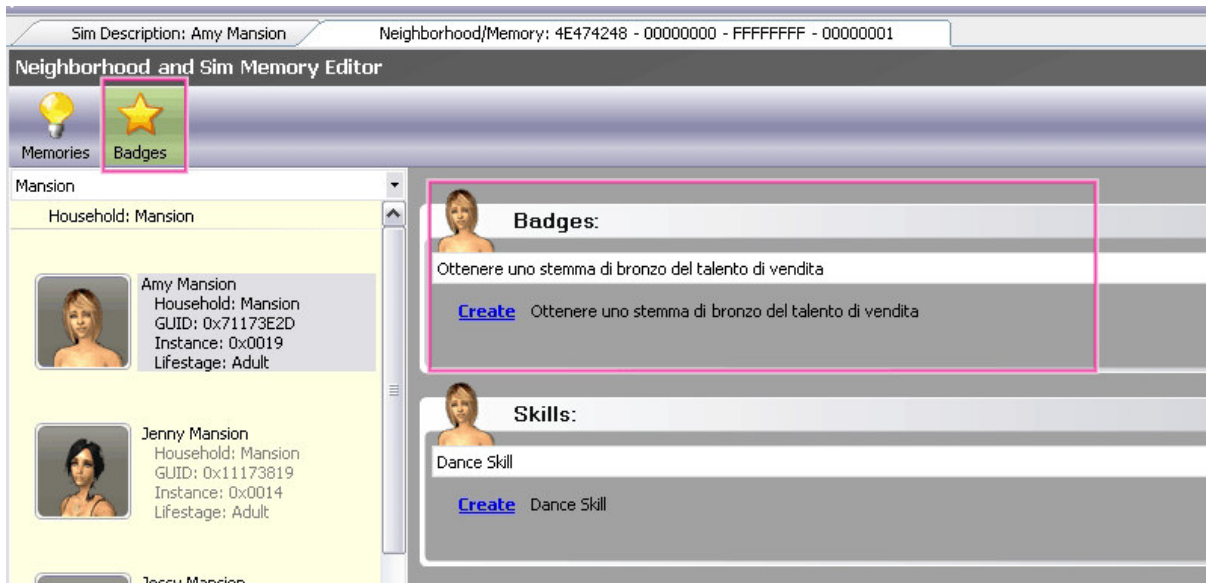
Sim Description: Amy Mansion

Neighborhood/Memory: 4E474248 - 00000000 - FFFFFFFF - 00000001

Neighborhood and Sim Memory Editor

Memories

Badges

Mansion

Household: Mansion

Amy Mansion
Household: Mansion
GUID: 0x71173E2D
Instance: 0x0019
Lifestage: Adult

Jenny Mansion
Household: Mansion
GUID: 0x11173819
Instance: 0x0014
Lifestage: Adult

Jessy Mansion

Badges:

Ottenere uno stemma di bronzo del talento di vendita

Create Ottenere uno stemma di bronzo del talento di vendita

Skills:

Dance Skill

Create Dance Skill